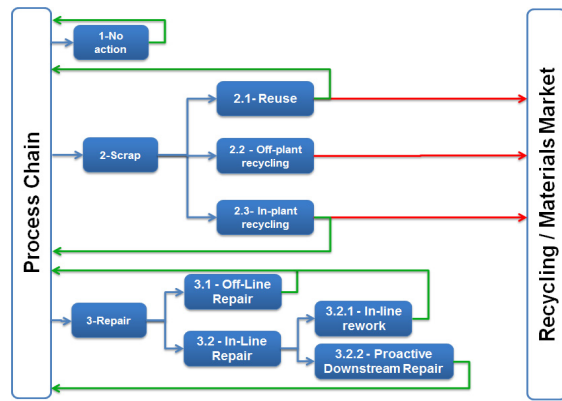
Process Chain

1-No action

2.1- Reuse

2-Scrap

2.2 - Off-plant recycling

2.3- In-plant recycling

3.1 - Off-Line Repair

3-Repair

3.2.1 - In-line rework

3.2 - In-Line Repair

3.2.2 - Proactive Downstream Repair

Recycling / Materials Market